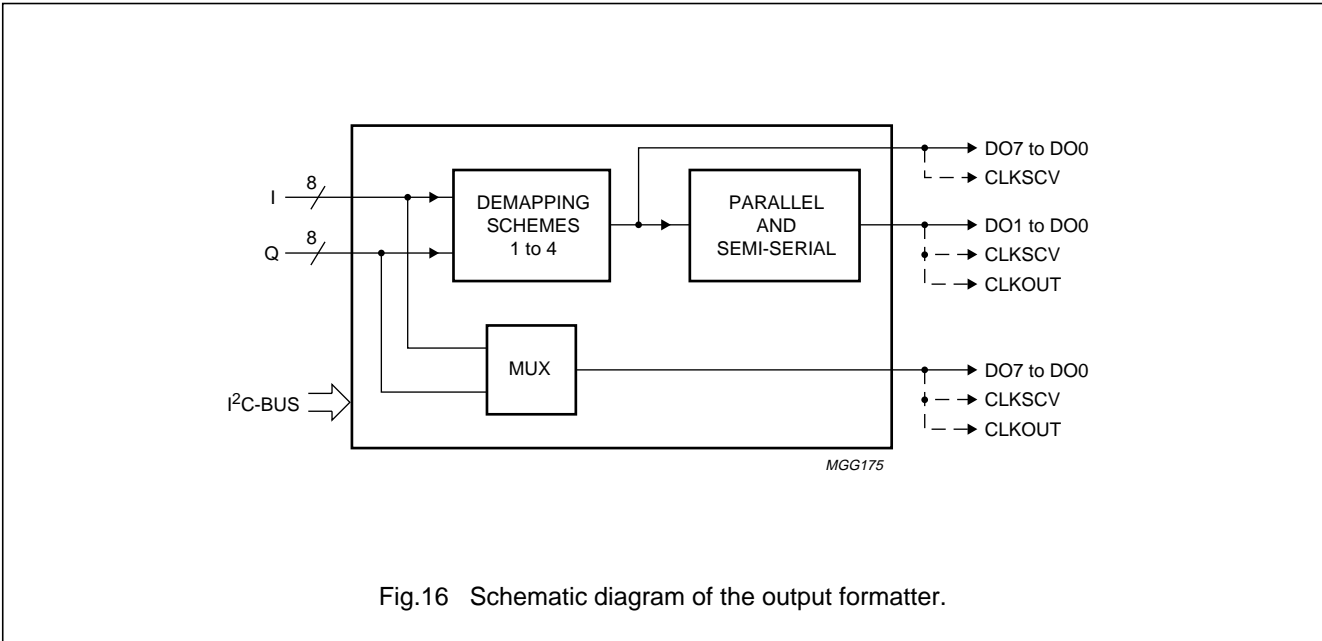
I 8

Q 8

$I^2C$-BUS

DEMAPPING SCHEMES 1 to 4

PARALLEL AND SEMI-SERIAL

MUX

DO7 to DO0
CLKSCV

DO1 to DO0
CLKSCV
CLKOUT

DO7 to DO0
CLKSCV
CLKOUT

MGG175

Fig.16 Schematic diagram of the output formatter.